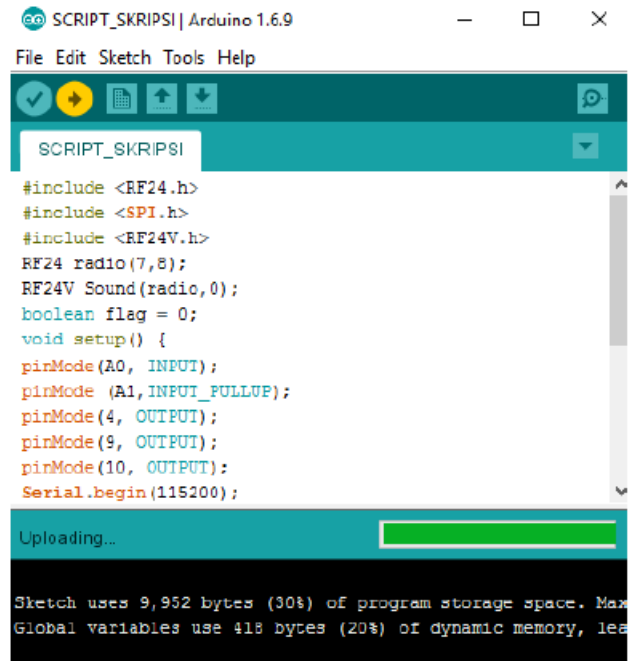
SCRIPT_SKRIPSI | Arduino 1.6.9

File Edit Sketch Tools Help

SCRIPT_SKRIPSI

#include <RF24.h>
#include <SPI.h>
#include <RF24V.h>
RF24 radio(7,8);
RF24V Sound(radio,0);
boolean flag = 0;
void setup() {
pinMode(A0, INPUT);
pinMode (A1,INPUT_PULLUP);
pinMode(4, OUTPUT);
pinMode(9, OUTPUT);
pinMode(10, OUTPUT);
Serial.begin(115200);

Uploading...

Sketch uses 9,952 bytes (30%) of program storage space. Max
Global variables use 418 bytes (20%) of dynamic memory, lea